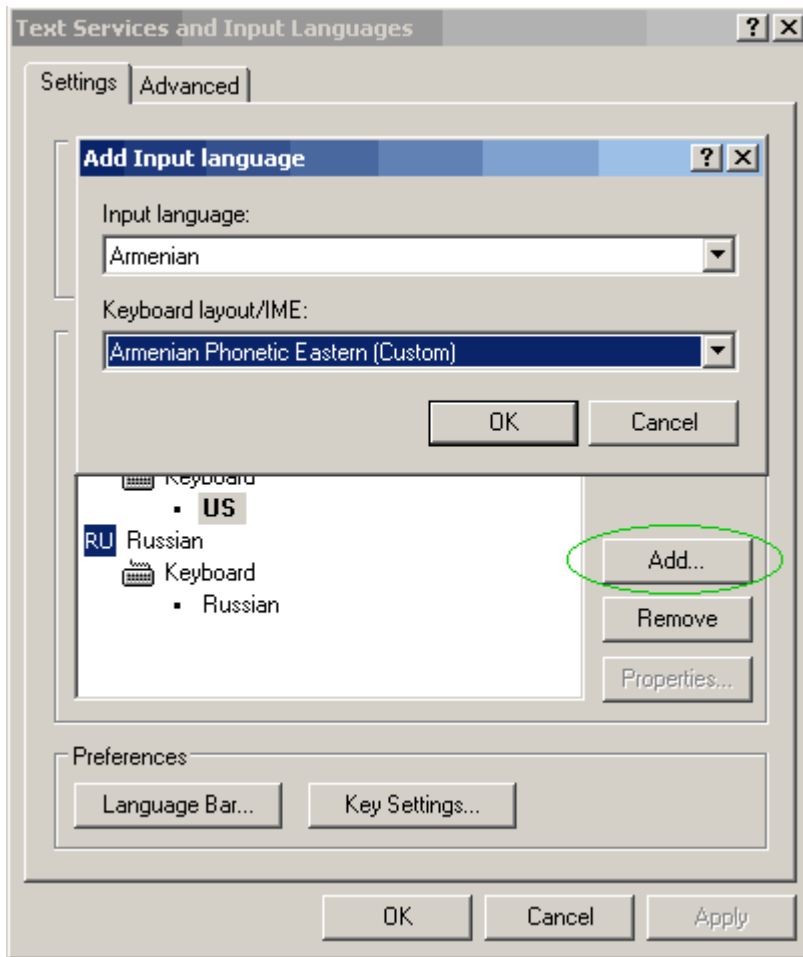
Text Services and Input Languages

?

X

Settings

Advanced

Add Input language

?

X

Input language:

Armenian

Keyboard layout/IME:

Armenian Phonetic Eastern (Custom)

OK

Cancel

Keyboard

US

RU Russian

Keyboard

Russian

Add...

Remove

Properties...

Preferences

Language Bar...

Key Settings...

OK

Cancel

Apply